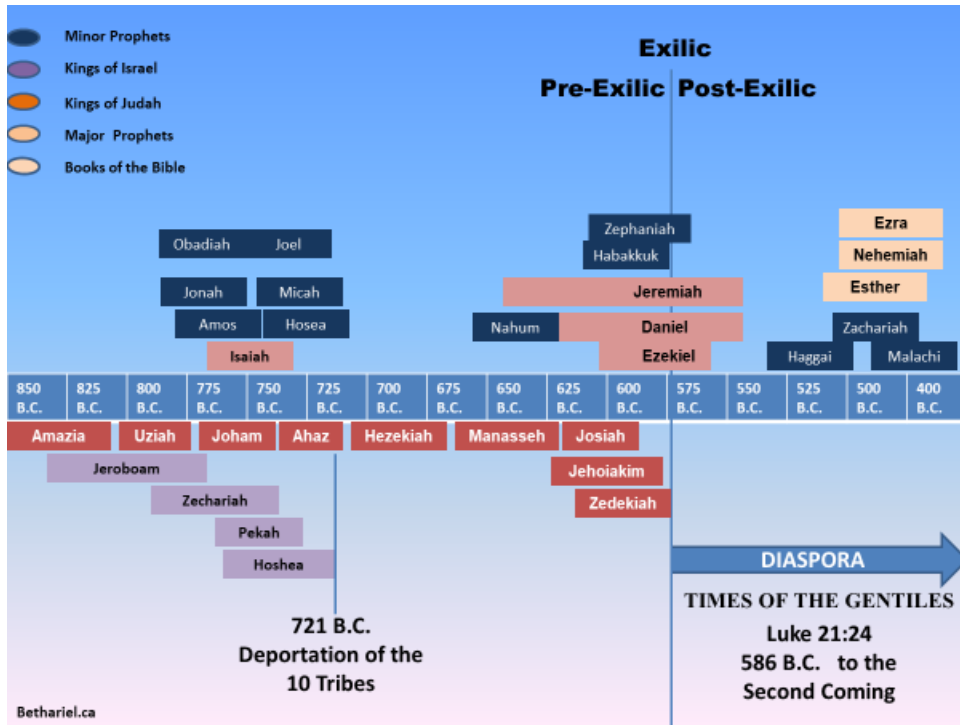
Minor Prophets
Kings of Israel
Kings of Judah
Major Prophets
Books of the Bible

Exilic
Pre-Exilic Post-Exilic

Obadiah Joel
Jonah Micah
Amos Hosea
Isaiah

Zephaniah
Habakkuk
Jeremiah
Nahum
Daniel
Ezekiel

Ezra
Nehemiah
Esther
Zachariah
Haggai
Malachi

| 850 B.C. | 825 B.C. | 800 B.C. | 775 B.C. | 750 B.C. | 725 B.C. | 700 B.C. | 675 B.C. | 650 B.C. | 625 B.C. | 600 B.C. | 575 B.C. | 550 B.C. | 525 B.C. | 500 B.C. | 400 B.C. |
|---|---|---|---|---|---|---|---|---|---|---|---|---|---|---|---|

Amazia Uziah Joham Ahaz Hezekiah Manasseh Josiah
Jeroboam
Zechariah
Pekah
Hoshea
Jehoiakim
Zedekiah

DIASPORA

TIMES OF THE GENTILES
Luke 21:24
586 B.C. to the Second Coming

721 B.C.
Deportation of the 10 Tribes

Bethariel.ca